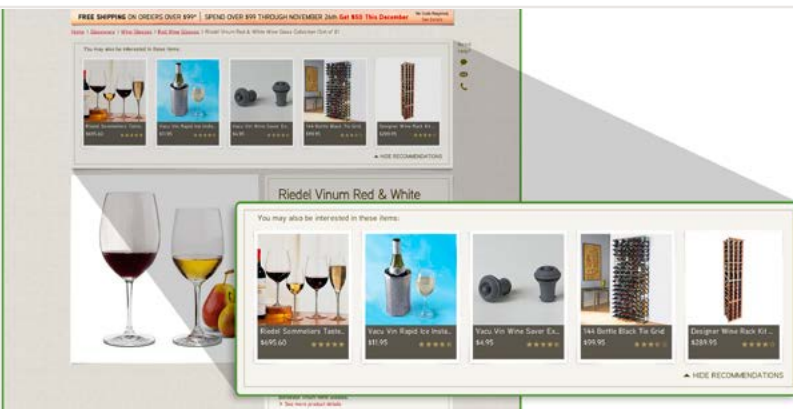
FREE SHIPPING ON ORDERS OVER $99* | SPEND OVER $99 THROUGH NOVEMBER 26th Get $50 This December

Home / Glassware / Wine Glasses / Red Wine Glasses / Riedel Vinum Red & White Wine Glass Collection (Set of 8)

You may also be interested in these items:

Riedel Sommeliers Taste... $695.60
Vacu Vin Rapid Ice Insta... $11.95
Vacu Vin Wine Saver Ex... $4.95
144 Bottle Black Tie Grid $99.95
Designer Wine Rack Kit ... $289.95

HIDE RECOMMENDATIONS

Riedel Vinum Red & White

You may also be interested in these items:

Riedel Sommeliers Taste... $695.60
Vacu Vin Rapid Ice Insta... $11.95
Vacu Vin Wine Saver Ex... $4.95
144 Bottle Black Tie Grid $99.95
Designer Wine Rack Kit ... $289.95

HIDE RECOMMENDATIONS

See more product details